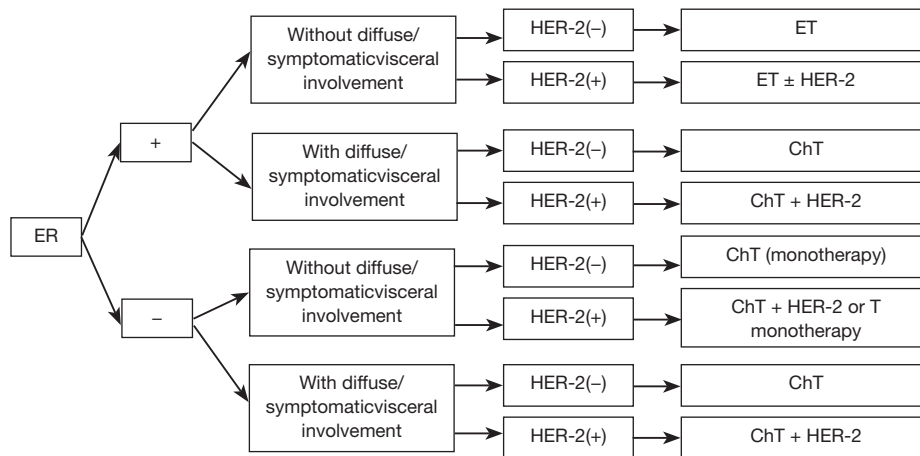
ER

+

Without diffuse/ symptomaticvisceral involvement

HER-2(–)

ET

HER-2(+)

ET ± HER-2

With diffuse/ symptomaticvisceral involvement

HER-2(–)

ChT

HER-2(+)

ChT + HER-2

–

Without diffuse/ symptomaticvisceral involvement

HER-2(–)

ChT (monotherapy)

HER-2(+)

ChT + HER-2 or T monotherapy

With diffuse/ symptomaticvisceral involvement

HER-2(–)

ChT

HER-2(+)

ChT + HER-2